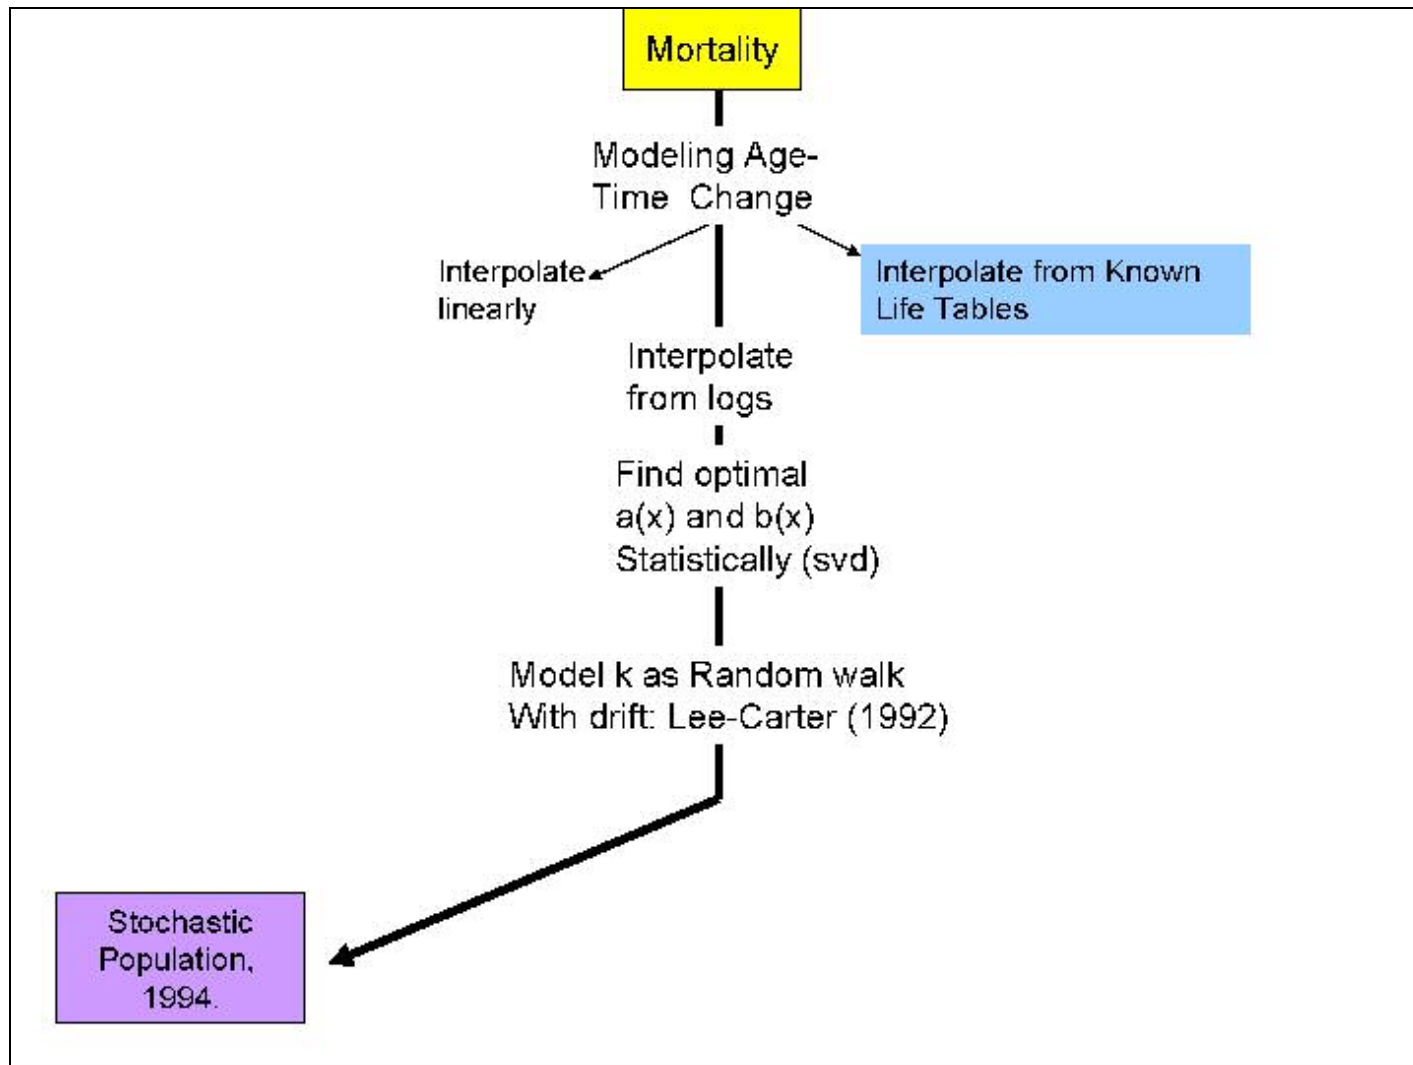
Mortality

Modeling Age-Time Change

Interpolate linearly

Interpolate from Known Life Tables

Interpolate from logs

Find optimal a(x) and b(x) Statistically (svd)

Model k as Random walk With drift: Lee-Carter (1992)

Stochastic Population, 1994.